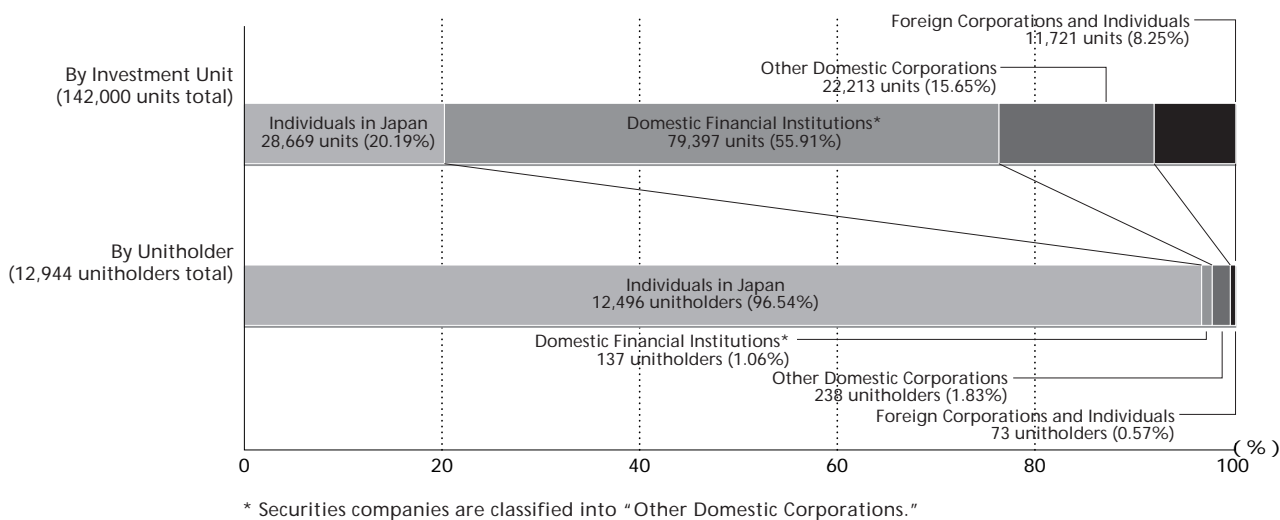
Foreign Corporations and Individuals
11,721 units (8.25%)

Other Domestic Corporations
22,213 units (15.65%)

By Investment Unit
(142,000 units total)

Individuals in Japan
28,669 units (20.19%)

Domestic Financial Institutions*
79,397 units (55.91%)

By Unitholder
(12,944 unitholders total)

Individuals in Japan
12,496 unitholders (96.54%)

Domestic Financial Institutions*
137 unitholders (1.06%)

Other Domestic Corporations
238 unitholders (1.83%)

Foreign Corporations and Individuals
73 unitholders (0.57%)

(%)

0 20 40 60 80 100

* Securities companies are classified into "Other Domestic Corporations."